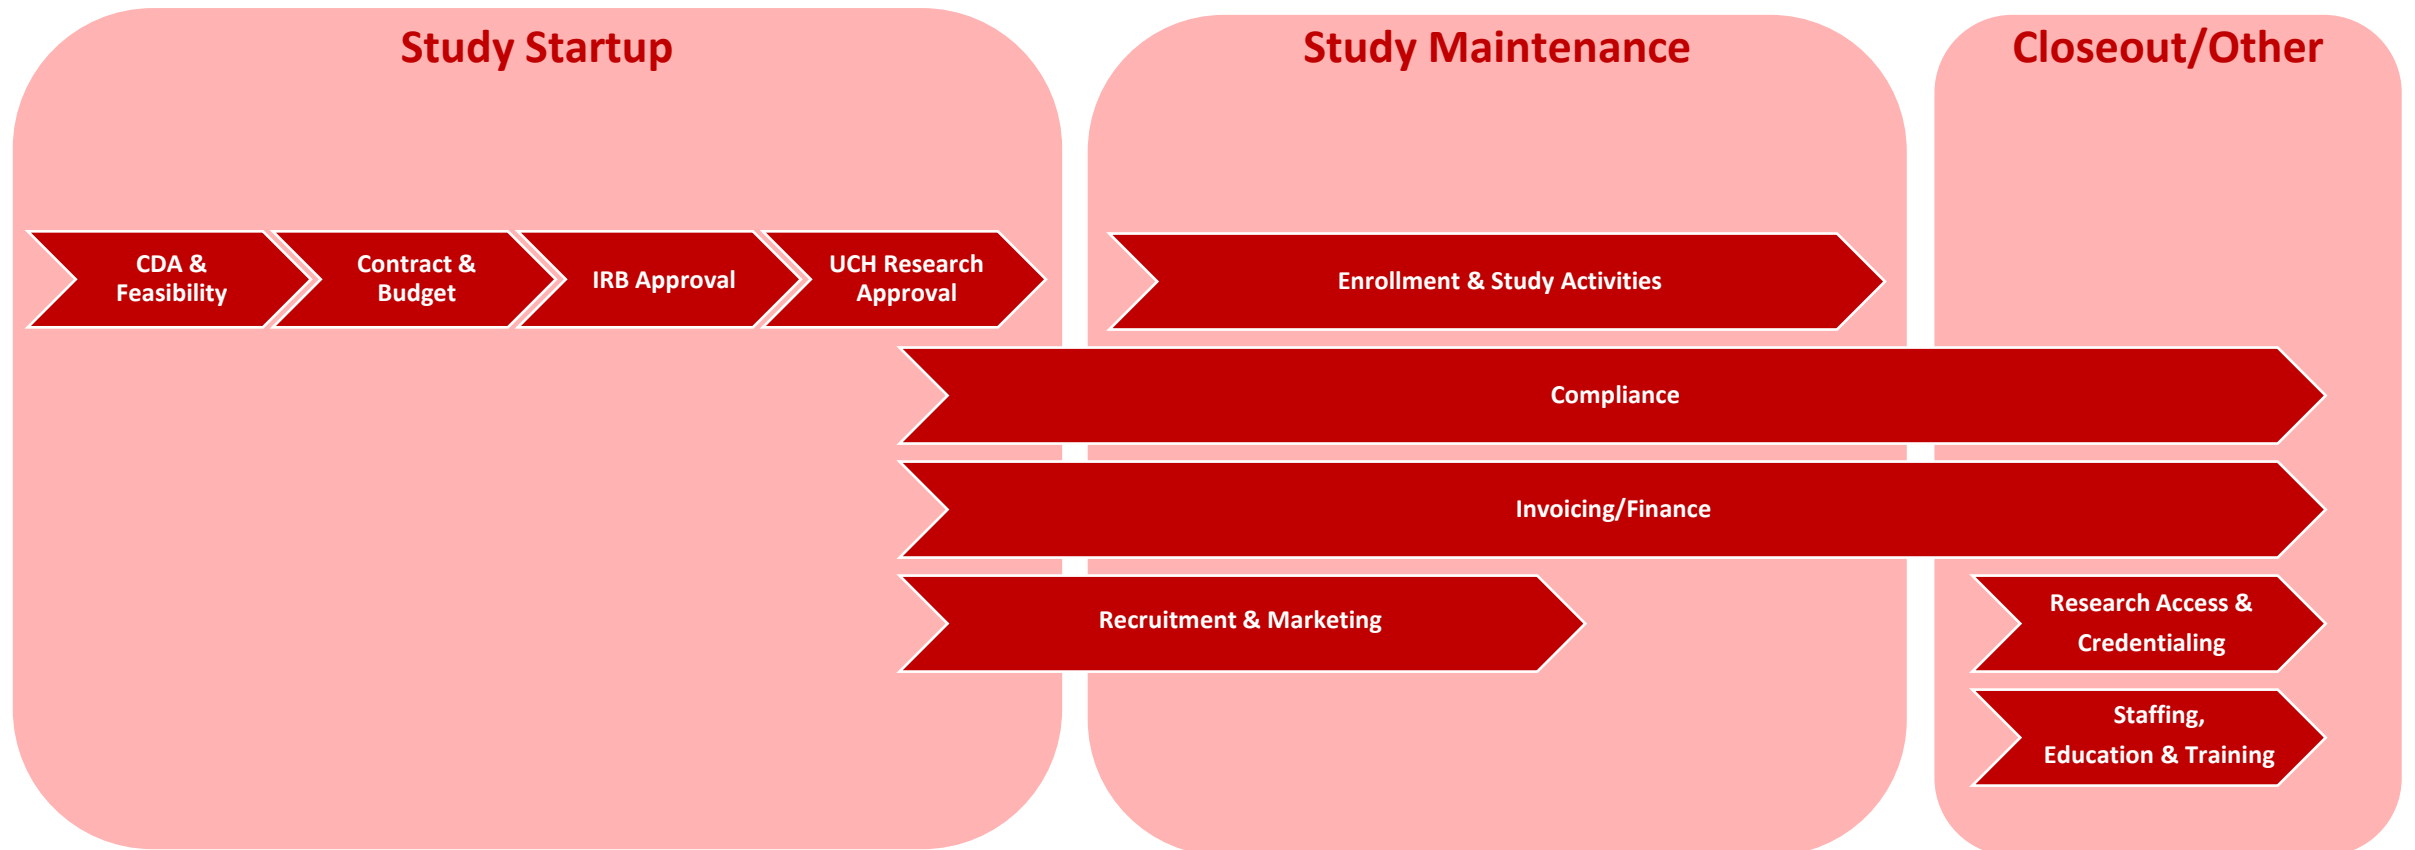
Study Startup

Study Maintenance

Closeout/Other

CDA & Feasibility

Contract & Budget

IRB Approval

UCH Research Approval

Enrollment & Study Activities

Compliance

Invoicing/Finance

Recruitment & Marketing

Research Access & Credentialing

Staffing, Education & Training